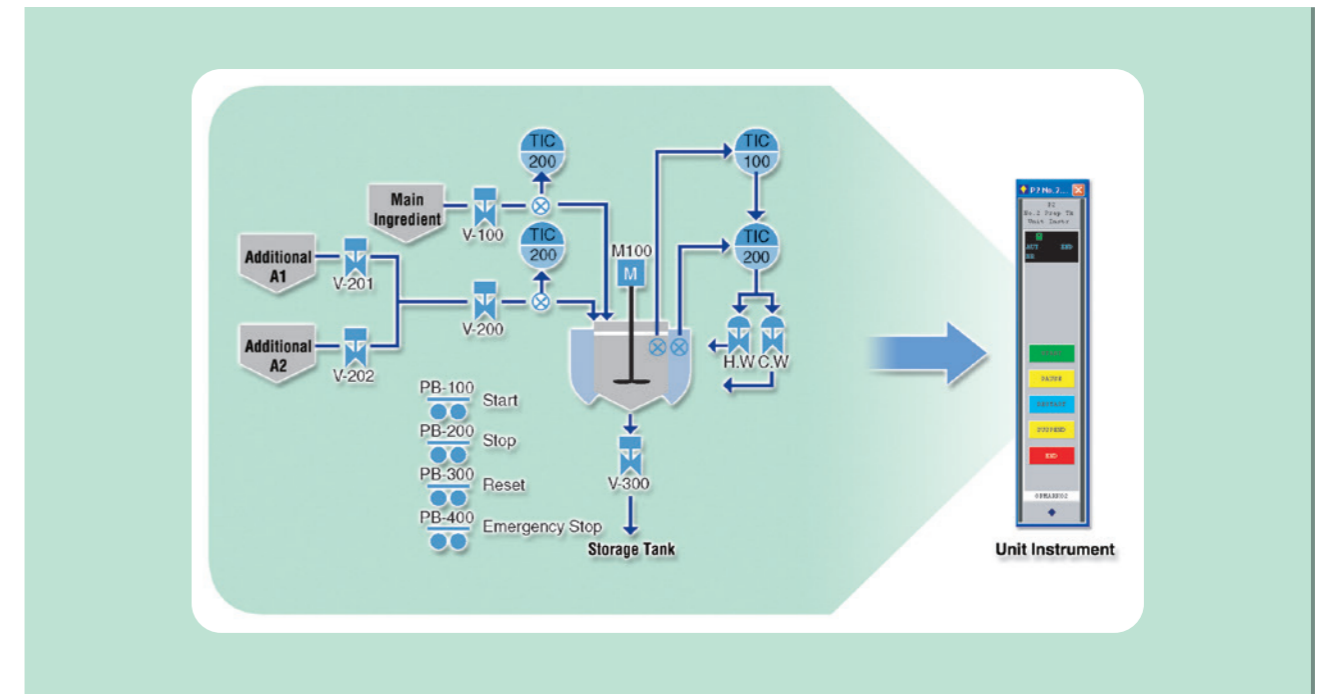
TIC
200

TIC
100

Main Ingredient

V-100

TIC
200

M100
M

TIC
200

Additional A1

V-201

V-200

Additional A2

V-202

H.W C.W

PB-100 Start

PB-200 Stop

PB-300 Reset

PB-400 Emergency Stop

V-300

Storage Tank

P7 No.2...

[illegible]
No.2 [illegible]
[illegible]

ACT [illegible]

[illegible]

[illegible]

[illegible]

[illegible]

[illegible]

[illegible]

Unit Instrument